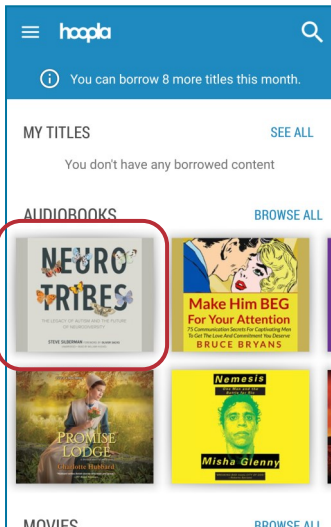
hoopla

You can borrow 8 more titles this month.

MY TITLES
SEE ALL

You don't have any borrowed content

AUDIOBOOKS
BROWSE ALL

NEURO TRIBES
THE LEGACY OF AUTISM AND THE FUTURE OF NEURODIVERSITY
STEVE SILBERMAN

Make Him BEG For Your Attention
75 Communication Secrets For Captivating Men To Get The Love And Commitment You Deserve
BRUCE BRYANS

PROMISE LODGE
Charlotte Hubbard

Nemesis
Misha Glenny

MOVIES
BROWSE ALL